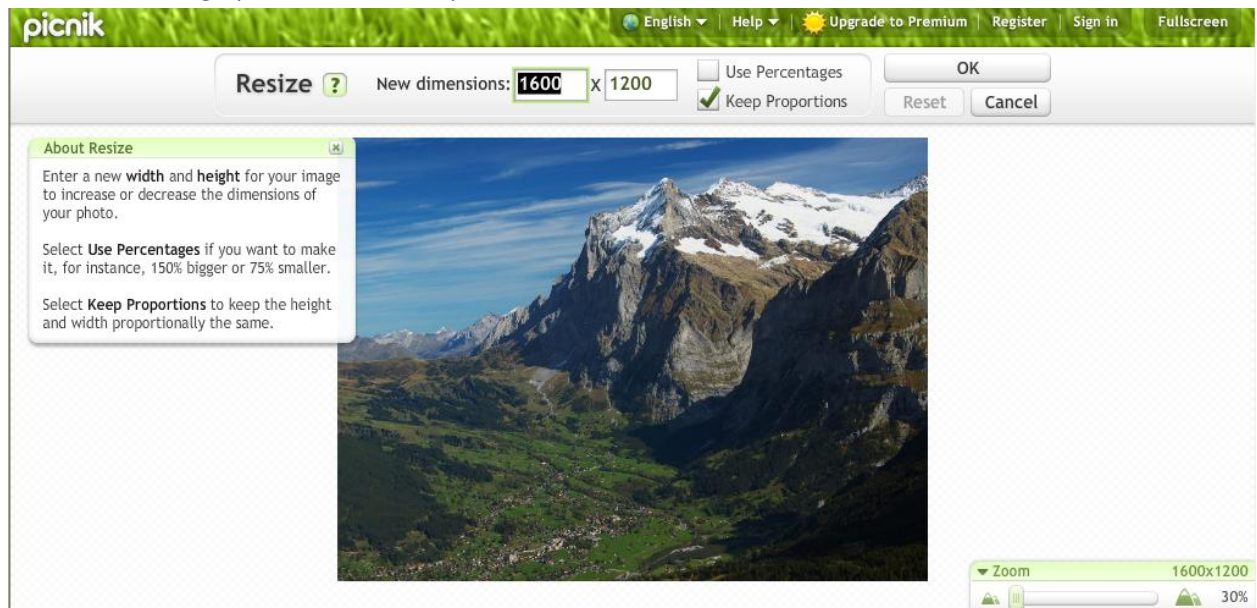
picnik

English ▾ | Help ▾ | Upgrade to Premium | Register | Sign in | Fullscreen

Resize ?

New dimensions: 1600 x 1200

Use Percentages

Keep Proportions

OK

Reset

Cancel

About Resize

Enter a new **width** and **height** for your image to increase or decrease the dimensions of your photo.

Select **Use Percentages** if you want to make it, for instance, 150% bigger or 75% smaller.

Select **Keep Proportions** to keep the height and width proportionally the same.

▾ Zoom

1600x1200

30%